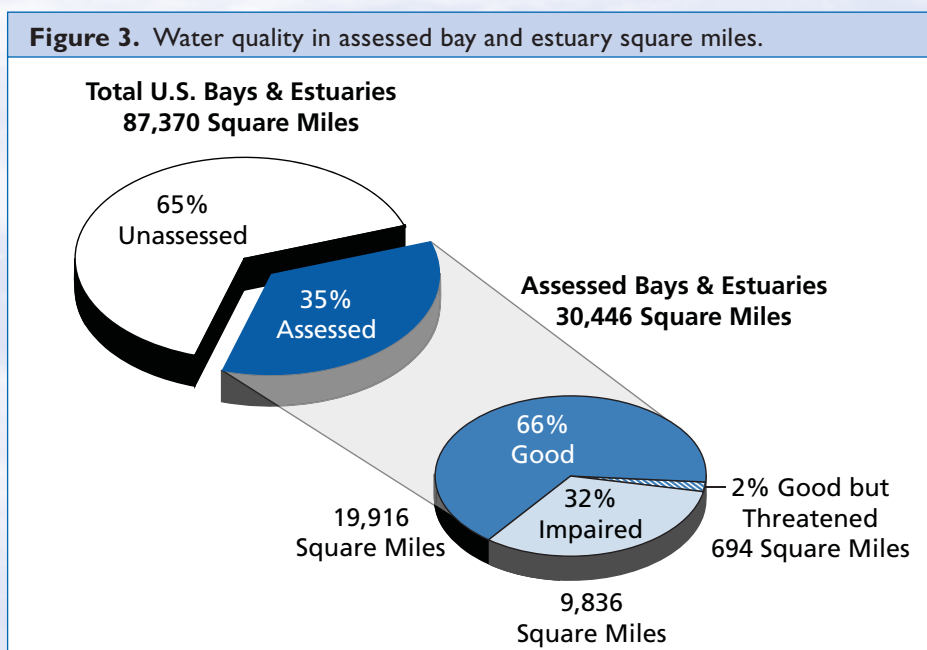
**Figure 3.** Water quality in assessed bay and estuary square miles.

Total U.S. Bays & Estuaries
87,370 Square Miles

65%
Unassessed

35%
Assessed

Assessed Bays & Estuaries
30,446 Square Miles

66%
Good

32%
Impaired

2% Good but Threatened
694 Square Miles

19,916
Square Miles

9,836
Square Miles